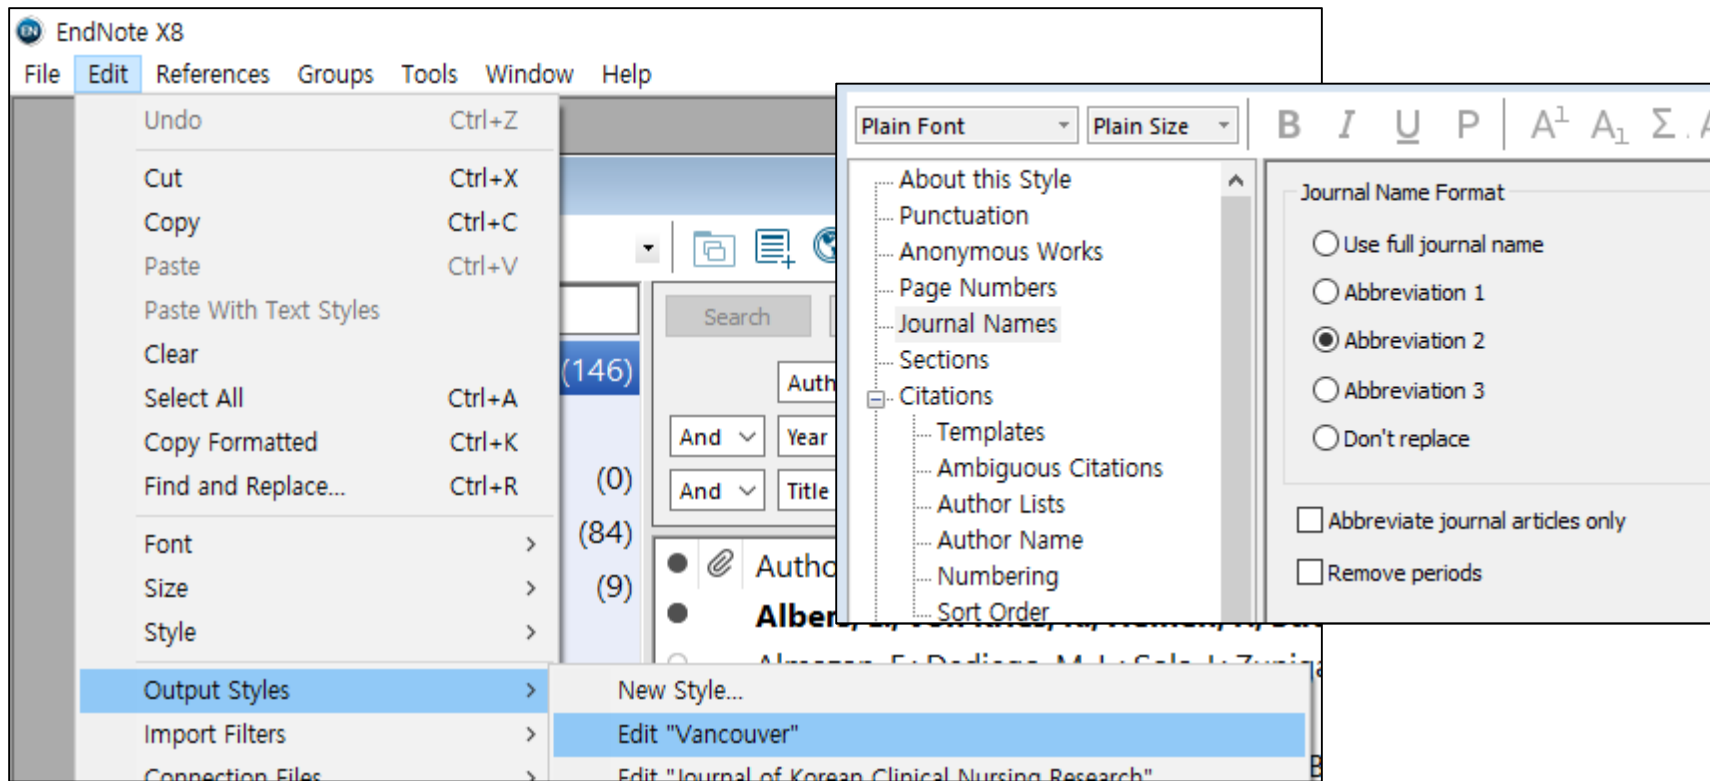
EndNote X8
File Edit References Groups Tools Window Help

Undo Ctrl+Z
Cut Ctrl+X
Copy Ctrl+C
Paste Ctrl+V
Paste With Text Styles
Clear
Select All Ctrl+A
Copy Formatted Ctrl+K
Find and Replace... Ctrl+R
Font
Size
Style
Output Styles
Import Filters
Connection Files

New Style...
Edit "Vancouver"
Edit "Journal of Korean Clinical Nursing Research"

Search
(146)
Auth
And Year
And Title
(0)
(84)
(9)
Autho
Alber
Almazan

Plain Font
Plain Size
B I U P $A^1$ $A_1$ Σ

About this Style
Punctuation
Anonymous Works
Page Numbers
Journal Names
Sections
Citations
Templates
Ambiguous Citations
Author Lists
Author Name
Numbering
Sort Order

Journal Name Format
Use full journal name
Abbreviation 1
Abbreviation 2
Abbreviation 3
Don't replace
Abbreviate journal articles only
Remove periods